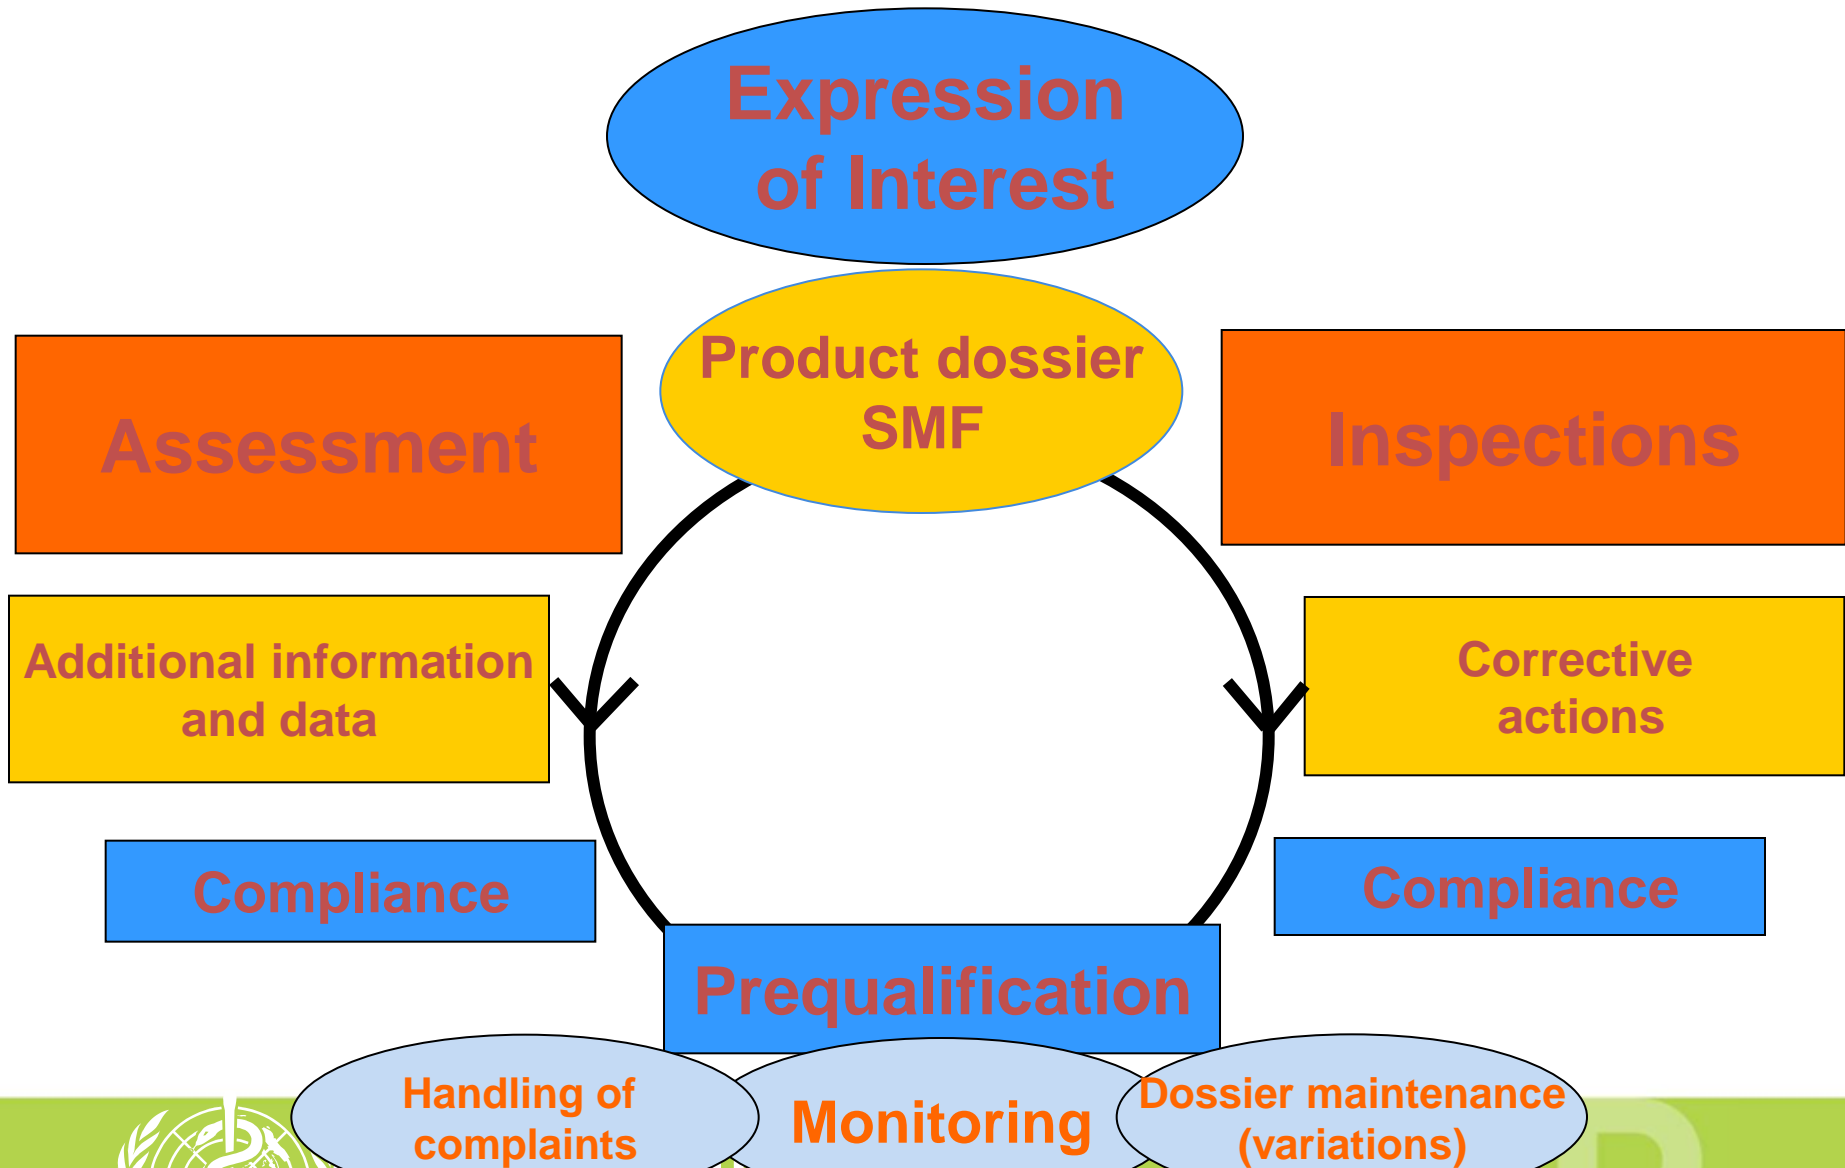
Expression of Interest

Product dossier SMF

Assessment

Inspections

Additional information and data

Corrective actions

Compliance

Compliance

Prequalification

Handling of complaints

Monitoring

Dossier maintenance (variations)